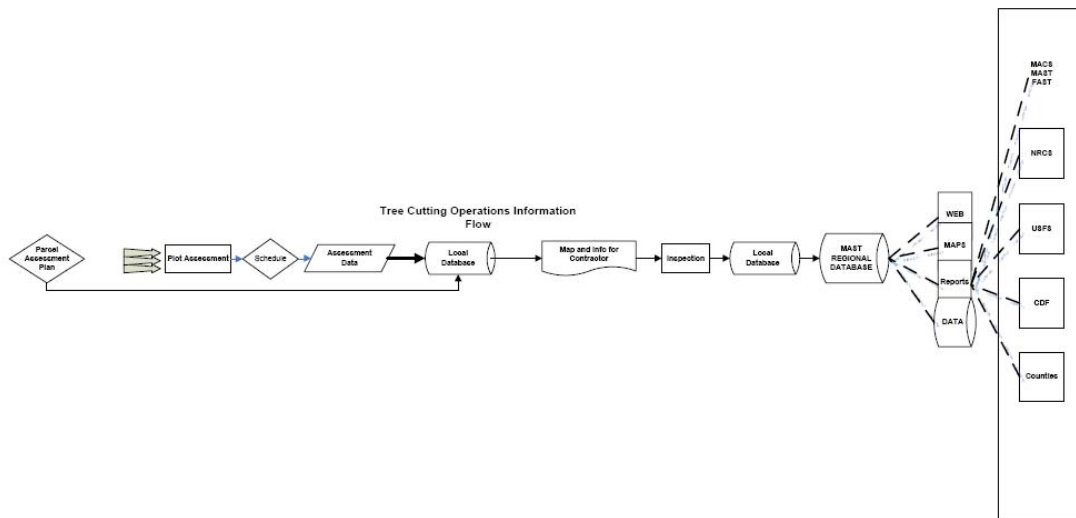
Tree Cutting Operations Information Flow

Parcel Assessment Plan

Plot Assessment

Schedule

Assessment Data

Local Database

Map and Info for Contractor

Inspection

Local Database

MAST REGIONAL DATABASE

WEB

MAPS

Reports

DATA

MACS MAST FAST

NRCS

USFS

CDF

Counties